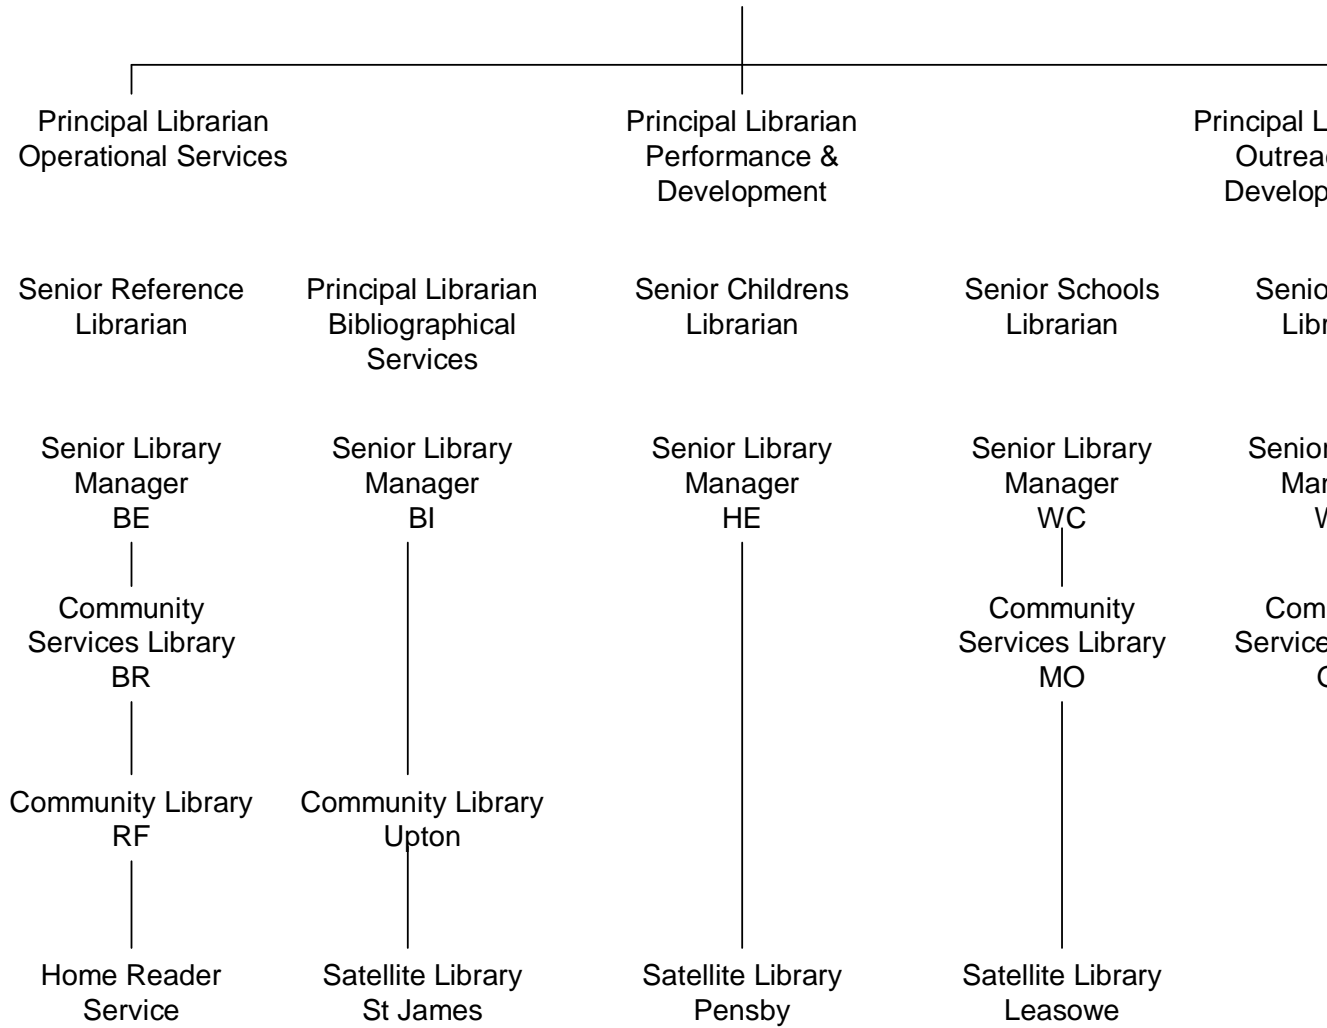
Principal Librarian
Operational Services

Principal Librarian
Performance &
Development

Principal L
Outrea
Develop

Senior Reference
Librarian

Principal Librarian
Bibliographical
Services

Senior Childrens
Librarian

Senior Schools
Librarian

Senio
Libr

Senior Library
Manager
BE

Senior Library
Manager
BI

Senior Library
Manager
HE

Senior Library
Manager
WC

Senior
Mar
W

Community
Services Library
BR

Community
Services Library
MO

Com
Service
C

Community Library
RF

Community Library
Upton

Home Reader
Service

Satellite Library
St James

Satellite Library
Pensby

Satellite Library
Leasowe